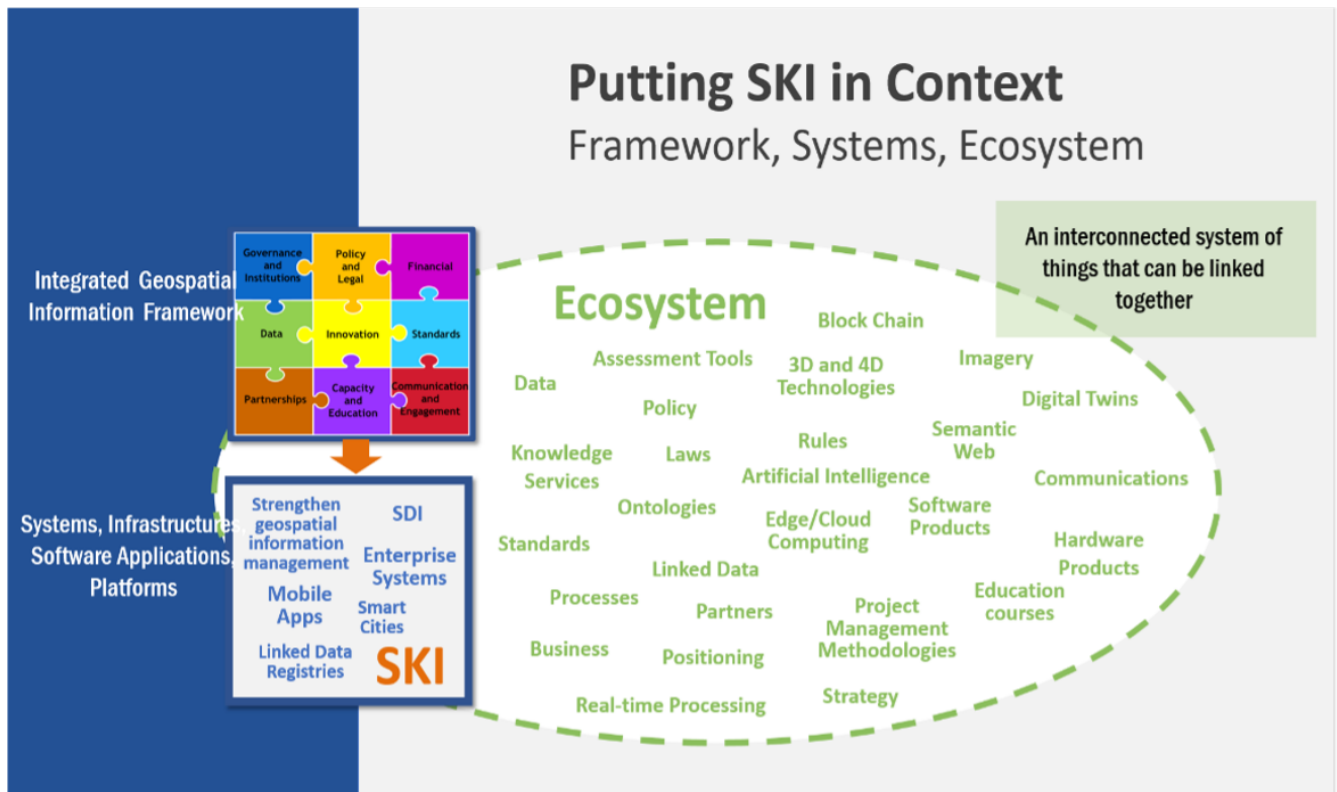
Putting SKI in Context

Framework, Systems, Ecosystem

Integrated Geospatial Information Framework

| Governance and Institutions | Policy and Legal | Financial |
|---|---|---|
| Data | Innovation | Standards |
| Partnerships | Capacity and Education | Communication and Engagement |

Systems, Infrastructures, Software Applications, Platforms

Strengthen geospatial information management

SDI

Enterprise Systems

Mobile Apps

Smart Cities

Linked Data Registries

SKI

An interconnected system of things that can be linked together

Ecosystem

Block Chain

Assessment Tools

3D and 4D Technologies

Imagery

Data

Policy

Digital Twins

Knowledge Services

Laws

Rules

Semantic Web

Artificial Intelligence

Communications

Ontologies

Software Products

Edge/Cloud Computing

Standards

Hardware Products

Linked Data

Processes

Partners

Project Management Methodologies

Education courses

Business

Positioning

Real-time Processing

Strategy